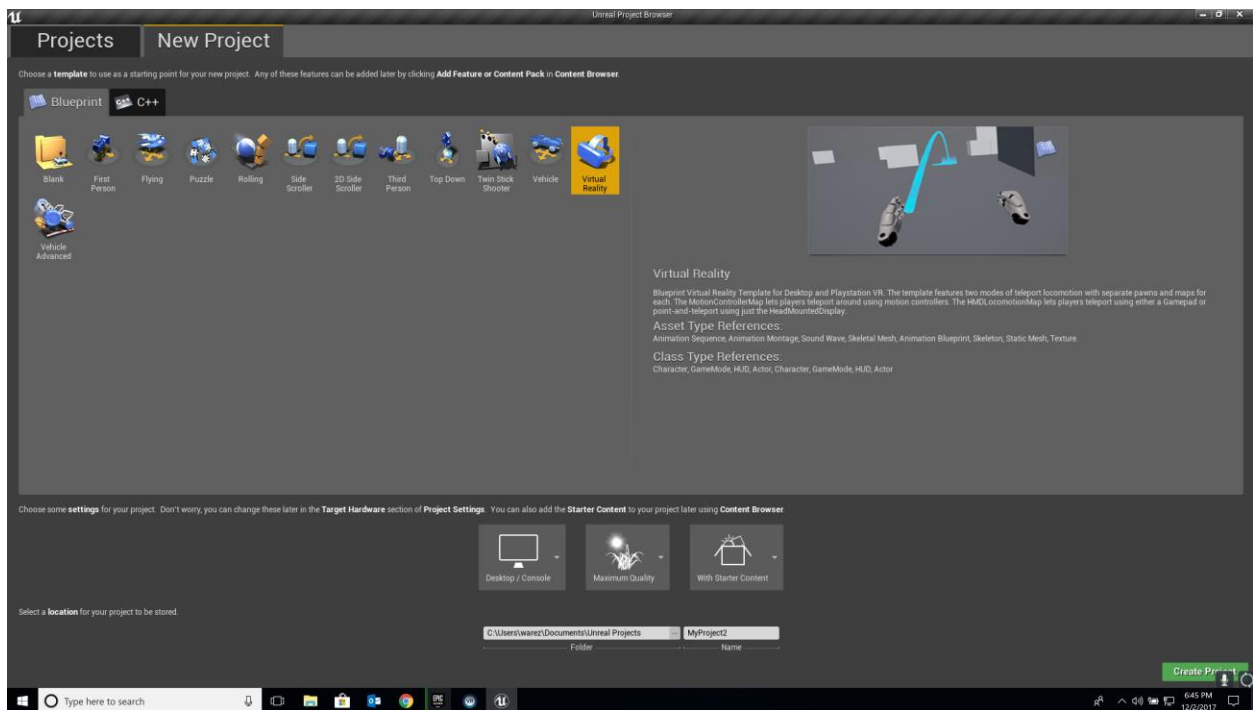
Unreal Project Browser

Projects New Project

Choose a template to use as a starting point for your new project. Any of these features can be added later by clicking Add Feature or Content Pack in Content Browser.

Blueprint C++

Blank
First Person
Flying
Puzzle
Rolling
Side Scroller
2D Side Scroller
Third Person
Top Down
Twin Stick Shooter
Vehicle
Virtual Reality
Vehicle Advanced

Virtual Reality

Blueprint Virtual Reality Template for Desktop and Playstation VR. The template features two modes of teleport locomotion with separate pawns and maps for each. The MotionControllerMap lets players teleport around using motion controllers. The HMDLocomotionMap lets players teleport using either a Gamepad or point-and-teleport using just the HeadMountedDisplay.

Asset Type References:
Animation Sequence, Animation Montage, Sound Wave, Skeletal Mesh, Animation Blueprint, Skeleton, Static Mesh, Texture.

Class Type References:
Character, GameMode, HUD, Actor, Character, GameMode, HUD, Actor

Choose some settings for your project. Don't worry, you can change these later in the Target Hardware section of Project Settings. You can also add the Starter Content to your project later using Content Browser.

Desktop / Console
Maximum Quality
With Starter Content

Select a location for your project to be stored.

C:\Users\warez\Documents\Unreal Projects
MyProject2
Folder
Name

Create Project

Type here to search

6:45 PM
12/2/2017